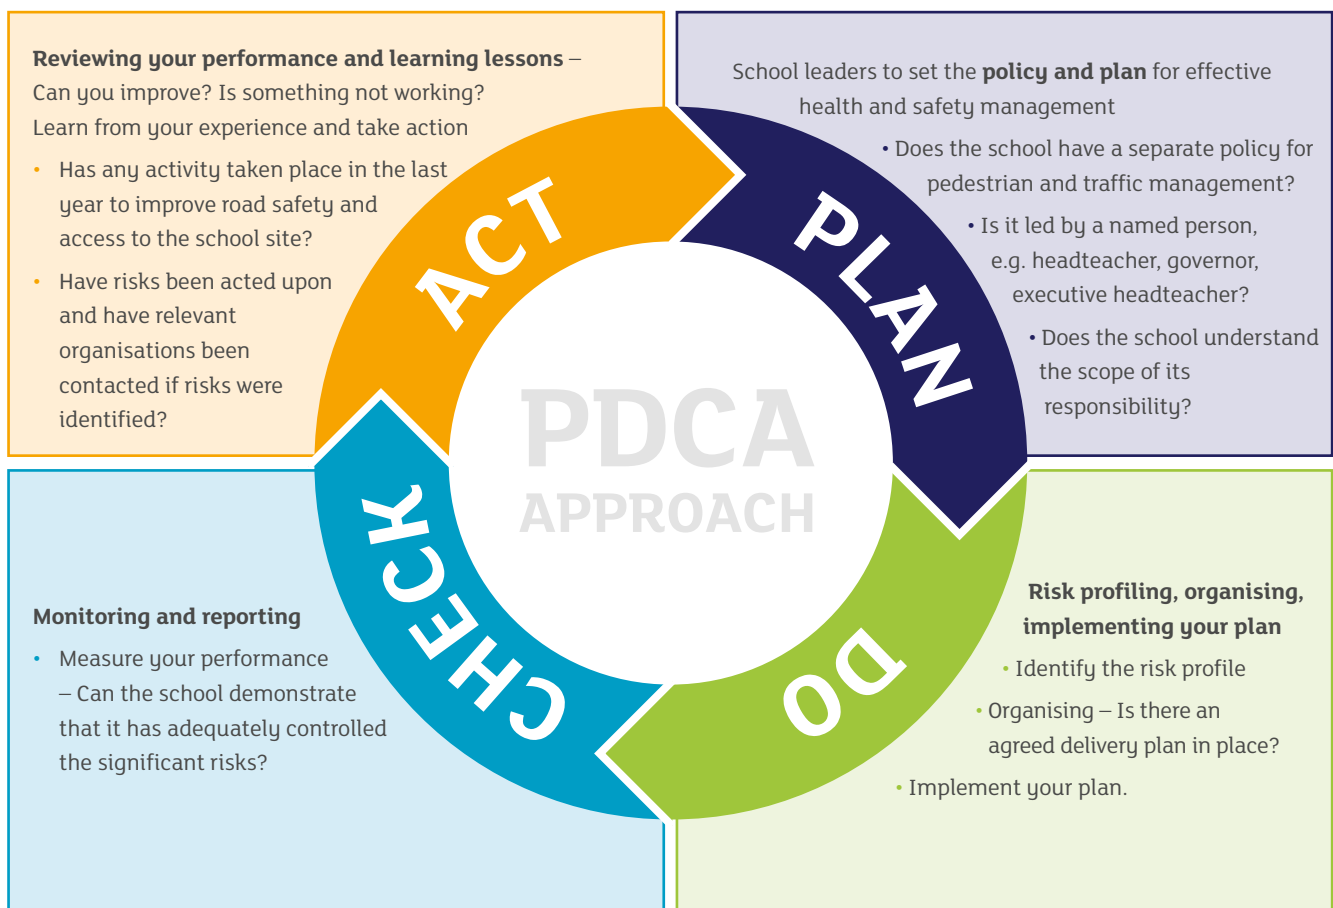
**Reviewing your performance and learning lessons** – Can you improve? Is something not working? Learn from your experience and take action

- Has any activity taken place in the last year to improve road safety and access to the school site?
- Have risks been acted upon and have relevant organisations been contacted if risks were identified?

School leaders to set the **policy and plan** for effective health and safety management

- Does the school have a separate policy for pedestrian and traffic management?
- Is it led by a named person, e.g. headteacher, governor, executive headteacher?
- Does the school understand the scope of its responsibility?

ACT

PLAN

PDCA
APPROACH

CHECK

DO

**Monitoring and reporting**

- Measure your performance – Can the school demonstrate that it has adequately controlled the significant risks?

**Risk profiling, organising, implementing your plan**

- Identify the risk profile
- Organising – Is there an agreed delivery plan in place?
- Implement your plan.